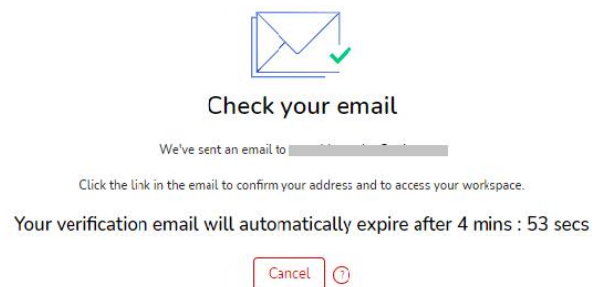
Check your email

We've sent an email to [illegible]

Click the link in the email to confirm your address and to access your workspace.

Your verification email will automatically expire after 4 mins : 53 secs

Cancel ?